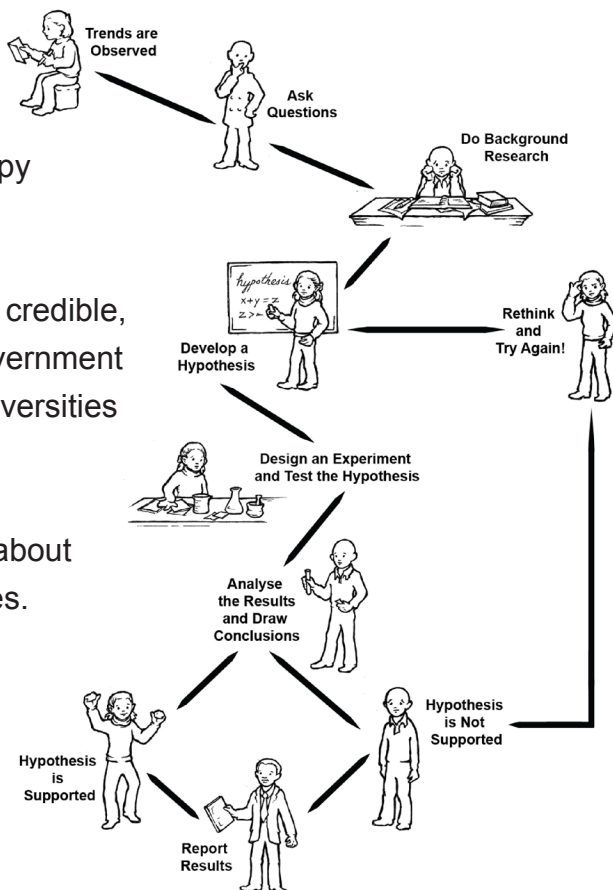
Trends are Observed

Ask Questions

Do Background Research

py

hypothesis
x+y=z
z>

credible,
vernment
versities

Develop a Hypothesis

Rethink and Try Again!

Design an Experiment and Test the Hypothesis

about
es.

Analyse the Results and Draw Conclusions

Hypothesis is Not Supported

Hypothesis is Supported

Report Results